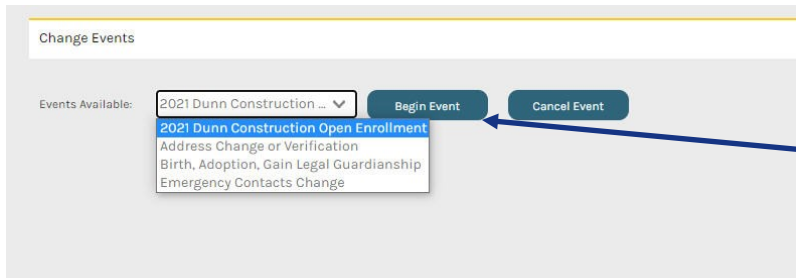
Change Events

Events Available: 2021 Dunn Construction ...

Begin Event

Cancel Event

2021 Dunn Construction Open Enrollment
Address Change or Verification
Birth, Adoption, Gain Legal Guardianship
Emergency Contacts Change